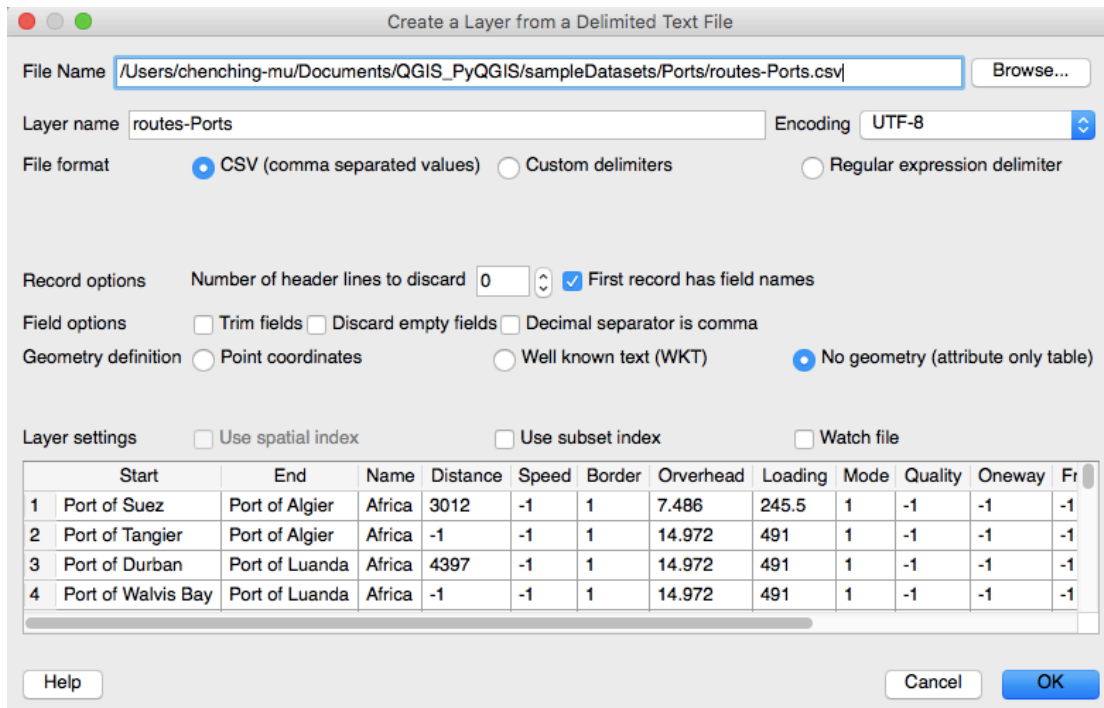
Create a Layer from a Delimited Text File

File Name /Users/chenching-mu/Documents/QGIS_PyQGIS/sampleDatasets/Ports/routes-Ports.csv Browse...

Layer name routes-Ports Encoding UTF-8

File format CSV (comma separated values) Custom delimiters Regular expression delimiter

Record options Number of header lines to discard 0 First record has field names

Field options Trim fields Discard empty fields Decimal separator is comma

Geometry definition Point coordinates Well known text (WKT) No geometry (attribute only table)

Layer settings Use spatial index Use subset index Watch file

| | Start | End | Name | Distance | Speed | Border | Orverhead | Loading | Mode | Quality | Oneway | Fr |
|---|---|---|---|---|---|---|---|---|---|---|---|---|
| 1 | Port of Suez | Port of Algier | Africa | 3012 | -1 | 1 | 7.486 | 245.5 | 1 | -1 | -1 | -1 |
| 2 | Port of Tangier | Port of Algier | Africa | -1 | -1 | 1 | 14.972 | 491 | 1 | -1 | -1 | -1 |
| 3 | Port of Durban | Port of Luanda | Africa | 4397 | -1 | 1 | 14.972 | 491 | 1 | -1 | -1 | -1 |
| 4 | Port of Walvis Bay | Port of Luanda | Africa | -1 | -1 | 1 | 14.972 | 491 | 1 | -1 | -1 | -1 |

Help Cancel OK